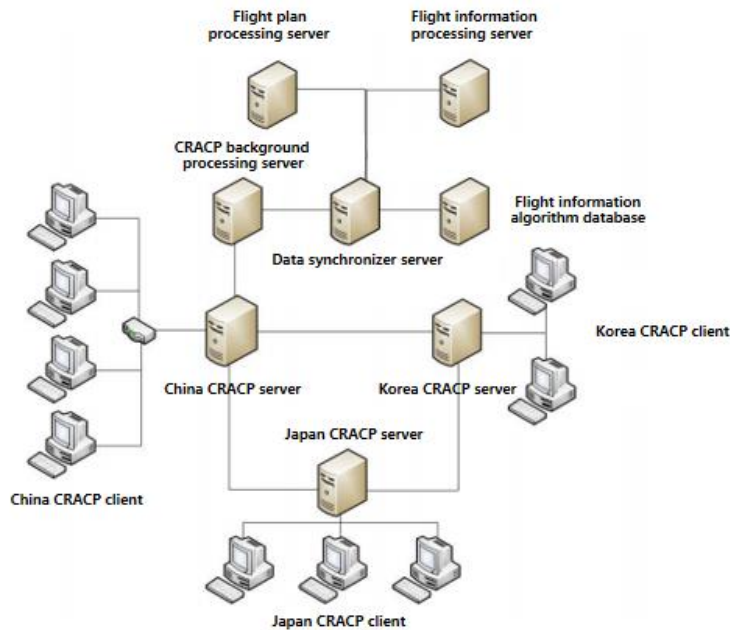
Flight plan processing server

Flight information processing server

CRACP background processing server

Flight information algorithm database

Data synchronizer server

Korea CRACP client

China CRACP server

Korea CRACP server

Japan CRACP server

China CRACP client

Japan CRACP client